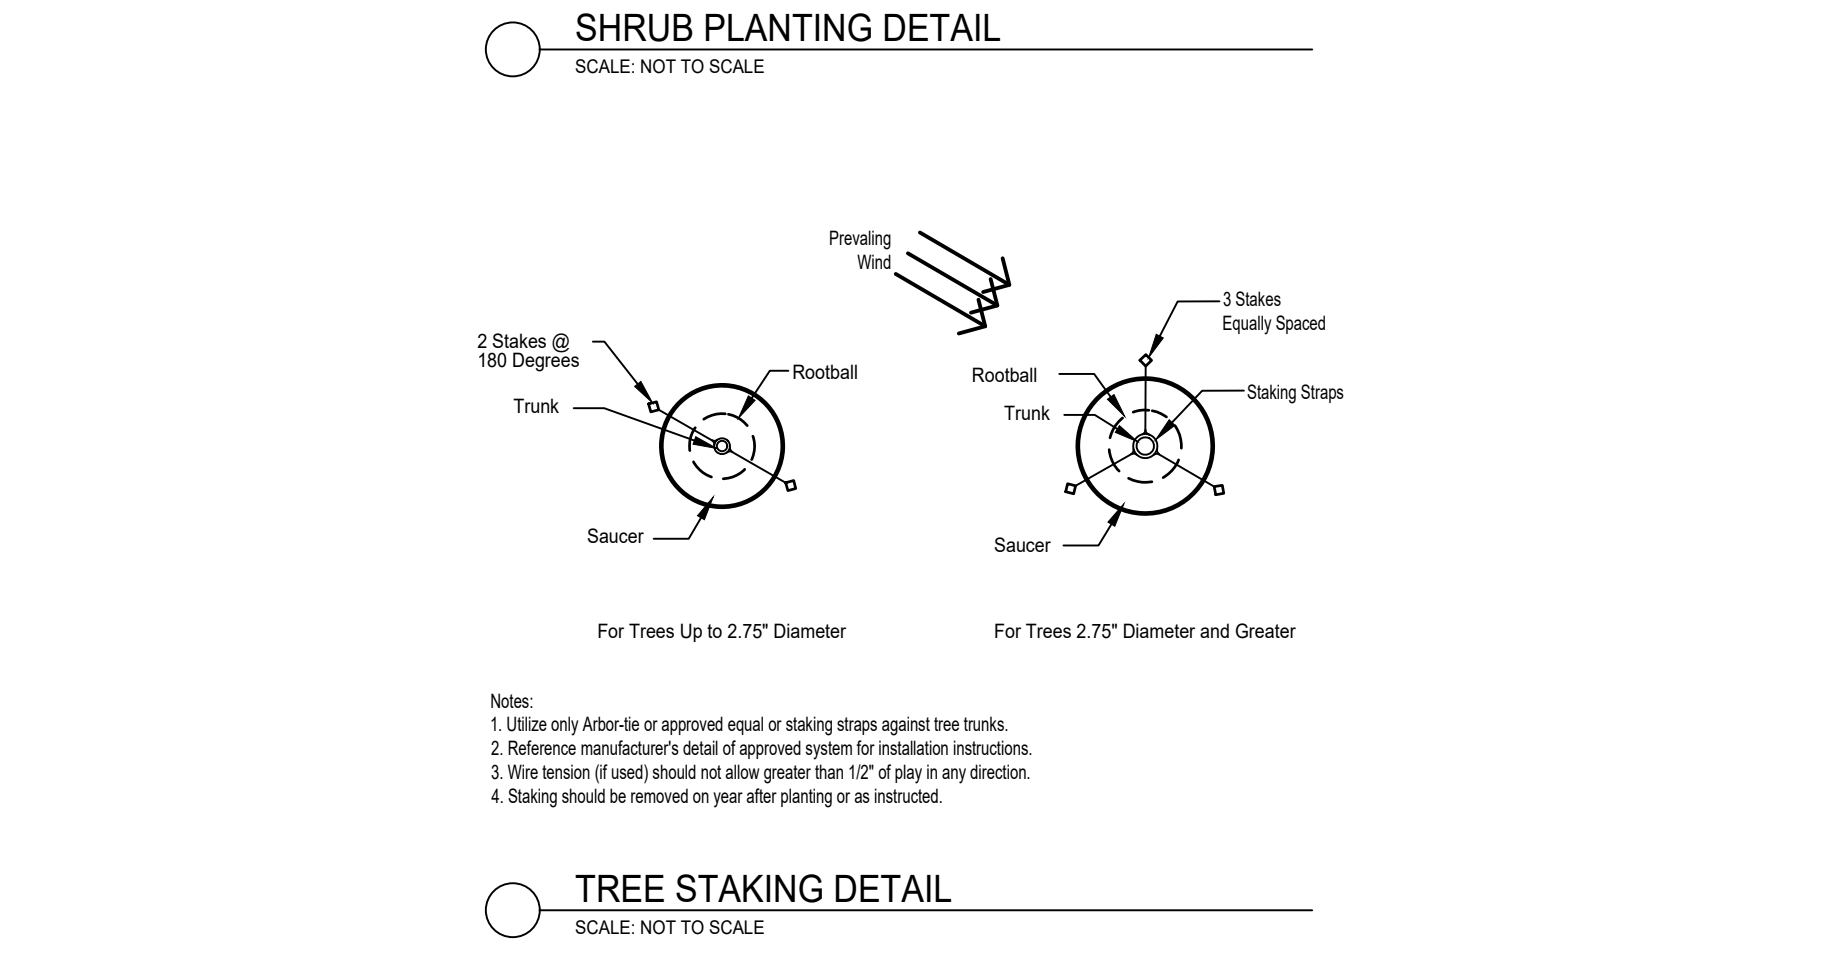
SHRUB PLANTING DETAIL
SCALE: NOT TO SCALE

Prevaling Wind

2 Stakes @ 180 Degrees
Rootball
Trunk
Saucer

3 Stakes Equally Spaced
Rootball
Staking Straps
Trunk
Saucer

For Trees Up to 2.75" Diameter

For Trees 2.75" Diameter and Greater

Notes:
1. Utilize only Arbor-tie or approved equal or staking straps against tree trunks.
2. Reference manufacturer's detail of approved system for installation instructions.
3. Wire tension (if used) should not allow greater than 1/2" of play in any direction.
4. Staking should be removed on year after planting or as instructed.

TREE STAKING DETAIL
SCALE: NOT TO SCALE